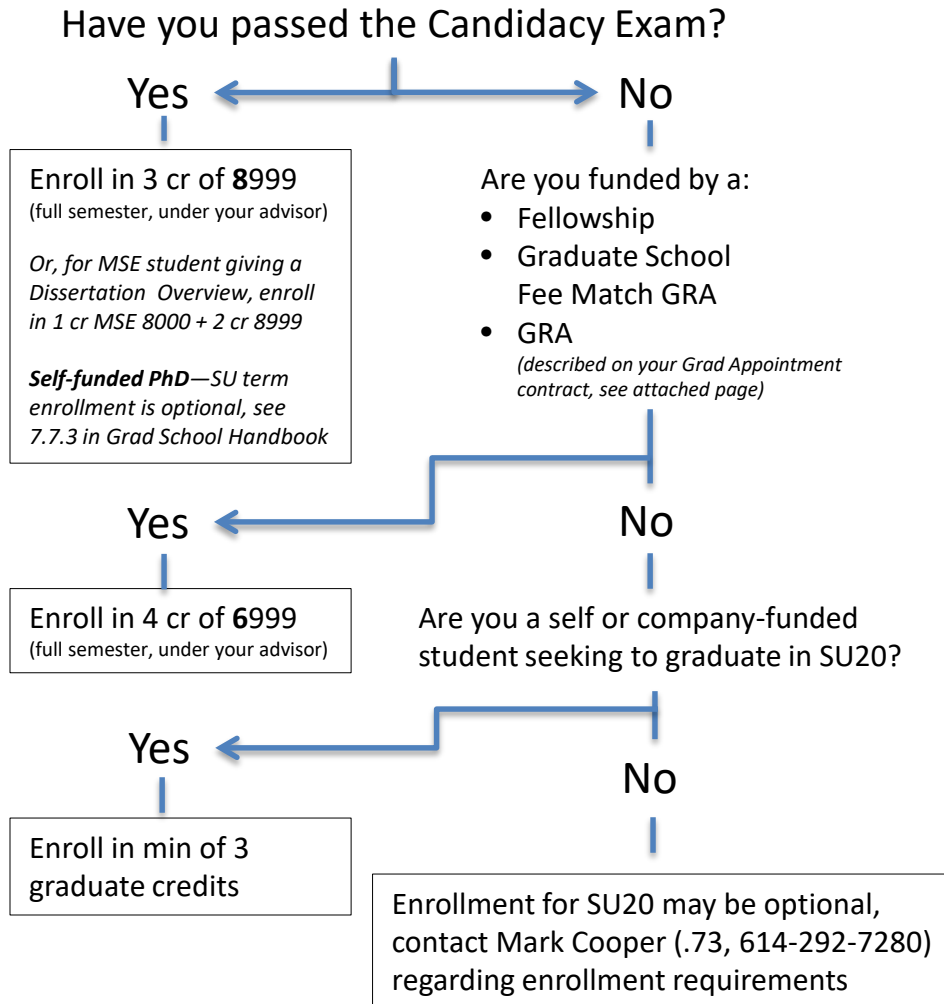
Have you passed the Candidacy Exam?

Yes

No

Enroll in 3 cr of **8**999
(full semester, under your advisor)

*Or, for MSE student giving a Dissertation Overview, enroll in 1 cr MSE 8000 + 2 cr 8999*

***Self-funded PhD***—*SU term enrollment is optional, see 7.7.3 in Grad School Handbook*

Are you funded by a:
- Fellowship
- Graduate School Fee Match GRA
- GRA
*(described on your Grad Appointment contract, see attached page)*

Yes

No

Enroll in 4 cr of **6**999
(full semester, under your advisor)

Are you a self or company-funded student seeking to graduate in SU20?

Yes

No

Enroll in min of 3 graduate credits

Enrollment for SU20 may be optional, contact Mark Cooper (.73, 614-292-7280) regarding enrollment requirements